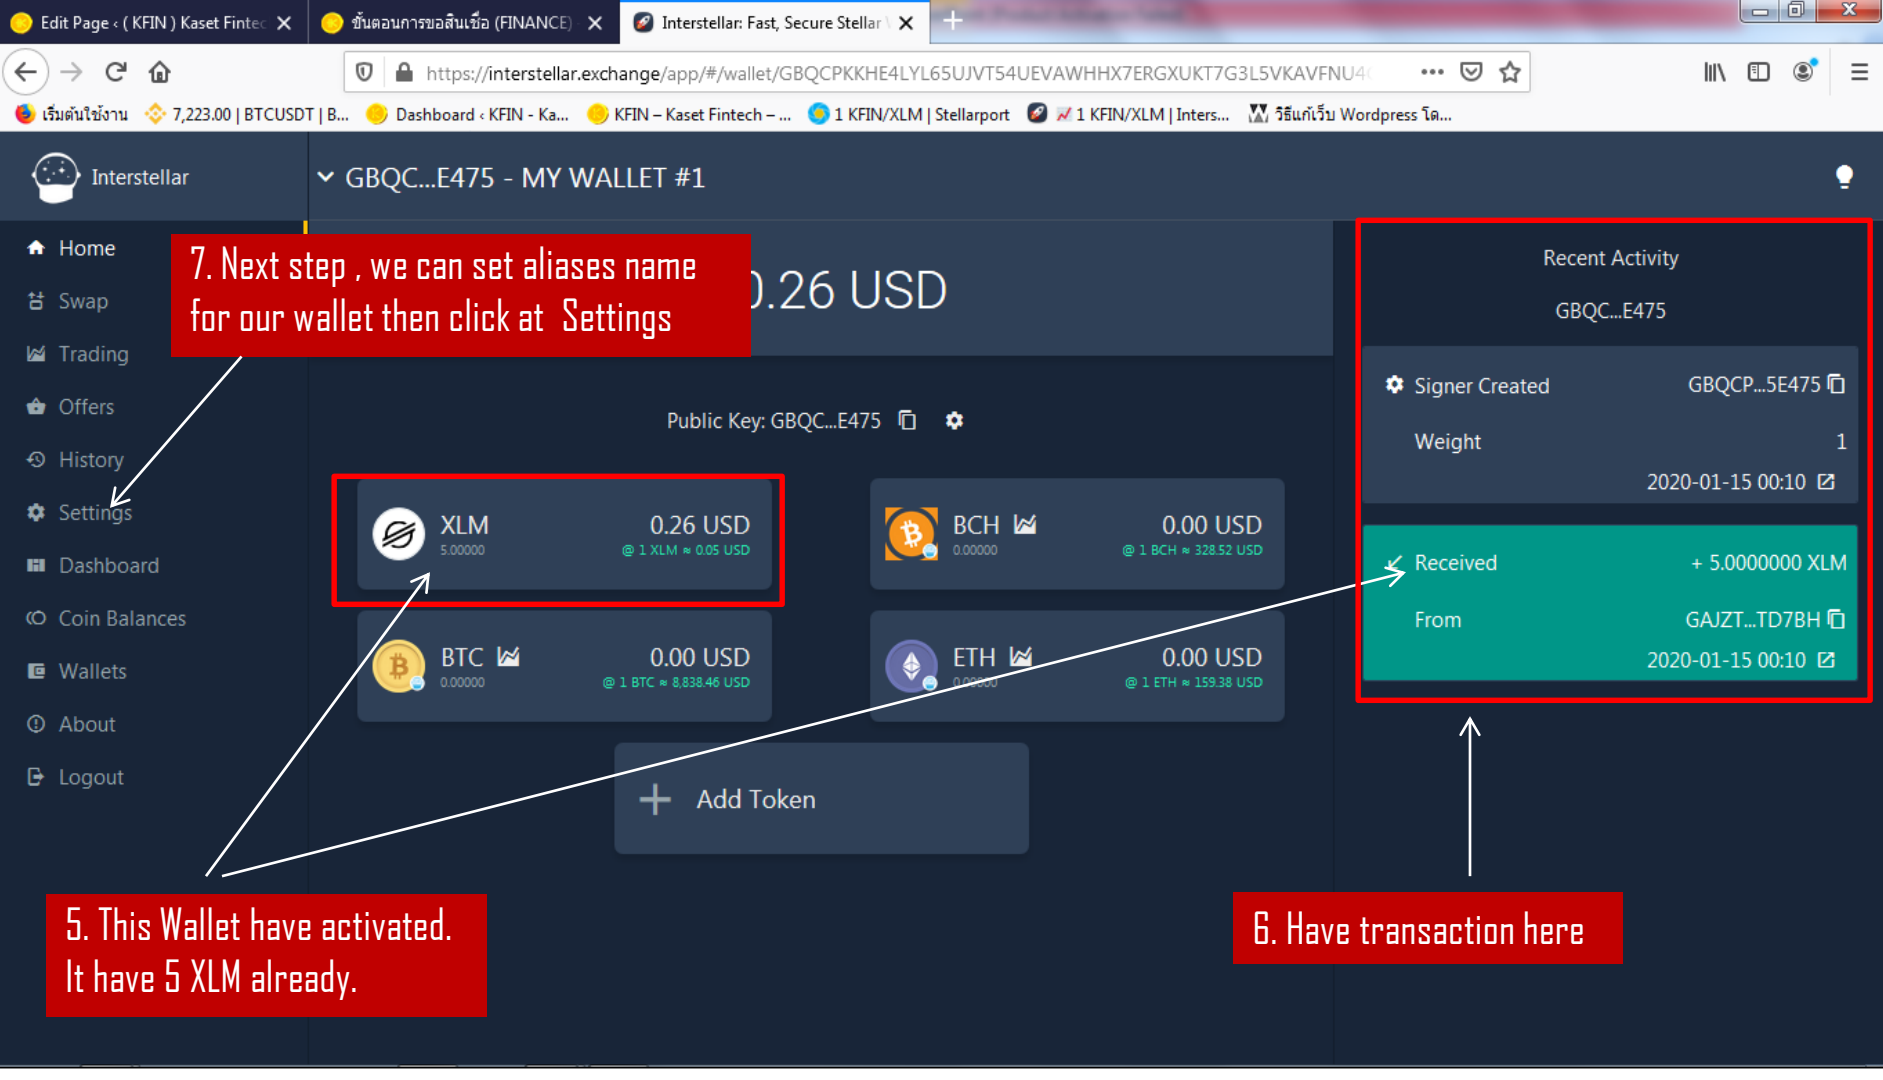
Edit Page ‹ ( KFIN ) Kaset Fintec ×
ขั้นตอนการขอสินเชื่อ (FINANCE) ×
Interstellar: Fast, Secure Stellar ×

https://interstellar.exchange/app/#/wallet/GBQCPKKHE4LYL65UJVT54UEVAWHHX7ERGXUKT7G3L5VKAVFNU4

เริ่มต้นใช้งาน
7,223.00 | BTCUSDT | B...
Dashboard ‹ KFIN - Ka...
KFIN – Kaset Fintech – ...
1 KFIN/XLM | Stellarport
1 KFIN/XLM | Inters...
วิธีแก้เว็บ Wordpress โด...

Interstellar

GBQC...E475 - MY WALLET #1

Home
Swap
Trading
Offers
History
Settings
Dashboard
Coin Balances
Wallets
About
Logout

7. Next step , we can set aliases name for our wallet then click at Settings

.26 USD

Public Key: GBQC...E475

XLM 5.00000 0.26 USD @ 1 XLM ≈ 0.05 USD

BCH 0.00000 0.00 USD @ 1 BCH ≈ 328.52 USD

BTC 0.00000 0.00 USD @ 1 BTC ≈ 8,838.46 USD

ETH 0.00000 0.00 USD @ 1 ETH ≈ 159.38 USD

Add Token

Recent Activity

GBQC...E475

Signer Created GBQCP...5E475
Weight 1
2020-01-15 00:10

Received + 5.0000000 XLM
From GAJZT...TD7BH
2020-01-15 00:10

5. This Wallet have activated. It have 5 XLM already.

6. Have transaction here